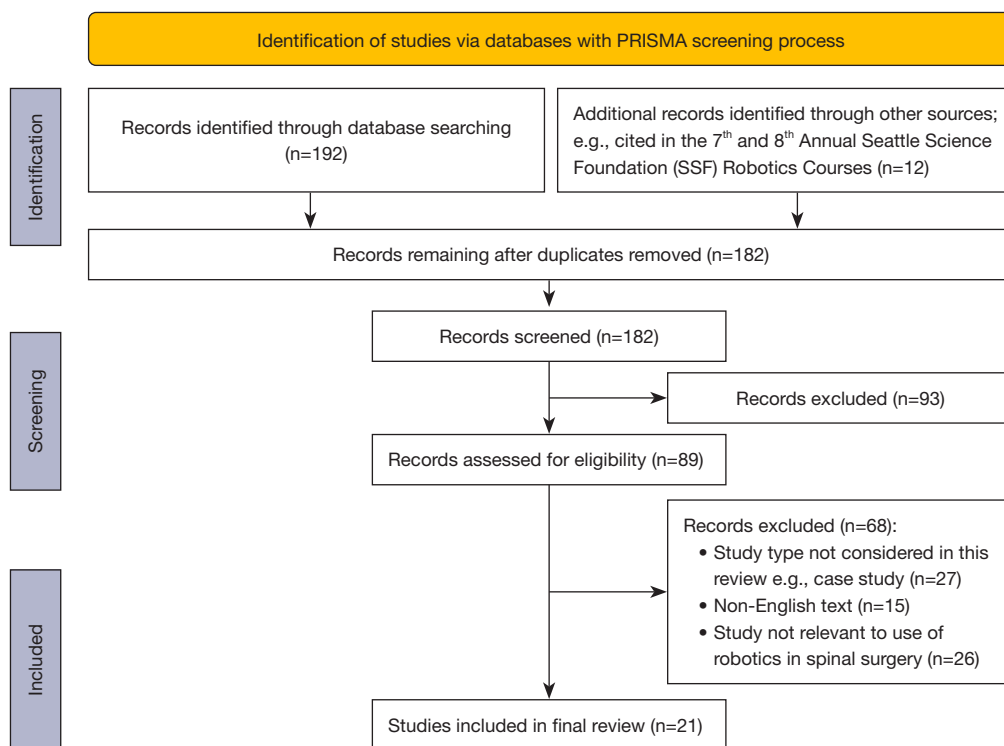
Identification of studies via databases with PRISMA screening process

Identification

Records identified through database searching (n=192)

Additional records identified through other sources; e.g., cited in the 7$^{th}$ and 8$^{th}$ Annual Seattle Science Foundation (SSF) Robotics Courses (n=12)

Records remaining after duplicates removed (n=182)

Screening

Records screened (n=182)

Records excluded (n=93)

Records assessed for eligibility (n=89)

Included

Records excluded (n=68):
• Study type not considered in this review e.g., case study (n=27)
• Non-English text (n=15)
• Study not relevant to use of robotics in spinal surgery (n=26)

Studies included in final review (n=21)